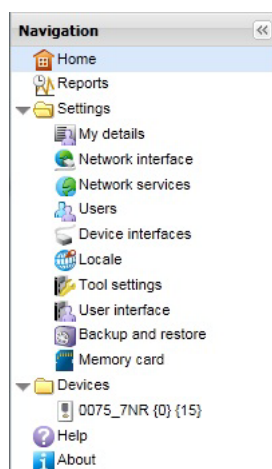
Navigation «
Home
Reports
Settings
My details
Network interface
Network services
Users
Device interfaces
Locale
Tool settings
User interface
Backup and restore
Memory card
Devices
0075_7NR {0} {15}
Help
About